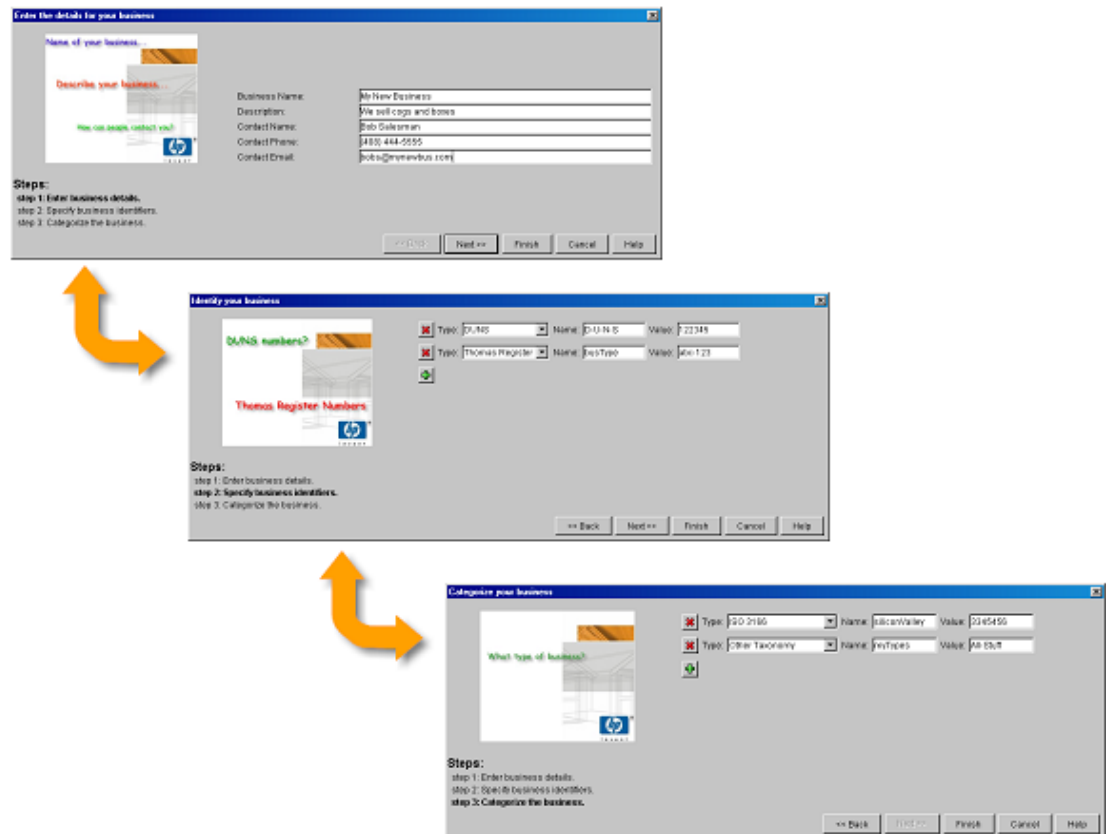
Enter the details for your business

Name of your business...

Describe your business...

How can people contact you?

hp invent

Business Name: My New Business
Description: We sell cogs and boxes
Contact Name: Bob Salesman
Contact Phone: (408) 444-5555
Contact Email: bobs@mynewbus.com

Steps:
step 1: Enter business details.
step 2: Specify business identifiers.
step 3: Categorize the business.

<< Back | Next >> | Finish | Cancel | Help

Identify your business

DUNS numbers?

Thomas Register Numbers

hp invent

Type: DUNS Name: D-U-N-S Value: 122349
Type: Thomas Register Name: busType Value: abc-123

Steps:
step 1: Enter business details.
step 2: Specify business identifiers.
step 3: Categorize the business.

<< Back | Next >> | Finish | Cancel | Help

Categorize your business

What type of business?

hp invent

Type: ISO 3166 Name: siliconValley Value: 2345456
Type: Other Taxonomy Name: myTypes Value: All Stuff

Steps:
step 1: Enter business details.
step 2: Specify business identifiers.
step 3: Categorize the business.

<< Back | Next >> | Finish | Cancel | Help